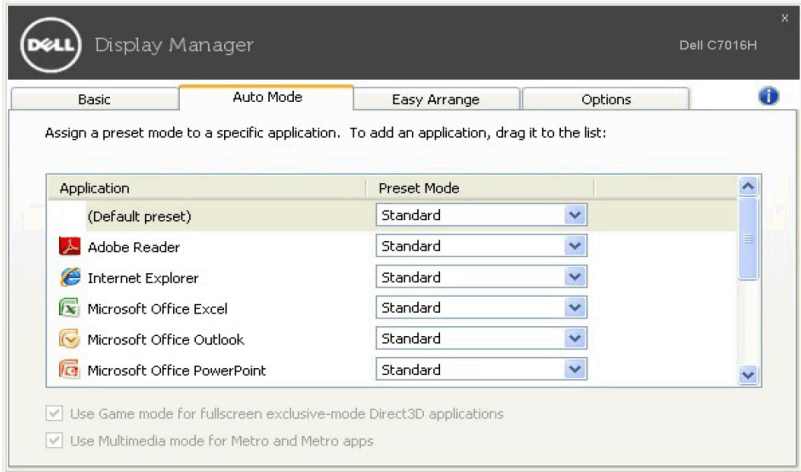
DELL Display Manager

Dell C7016H

x

Basic | Auto Mode | Easy Arrange | Options

Assign a preset mode to a specific application. To add an application, drag it to the list:

| Application | Preset Mode |
|---|---|
| (Default preset) | Standard |
| Adobe Reader | Standard |
| Internet Explorer | Standard |
| Microsoft Office Excel | Standard |
| Microsoft Office Outlook | Standard |
| Microsoft Office PowerPoint | Standard |

Use Game mode for fullscreen exclusive-mode Direct3D applications

Use Multimedia mode for Metro and Metro apps